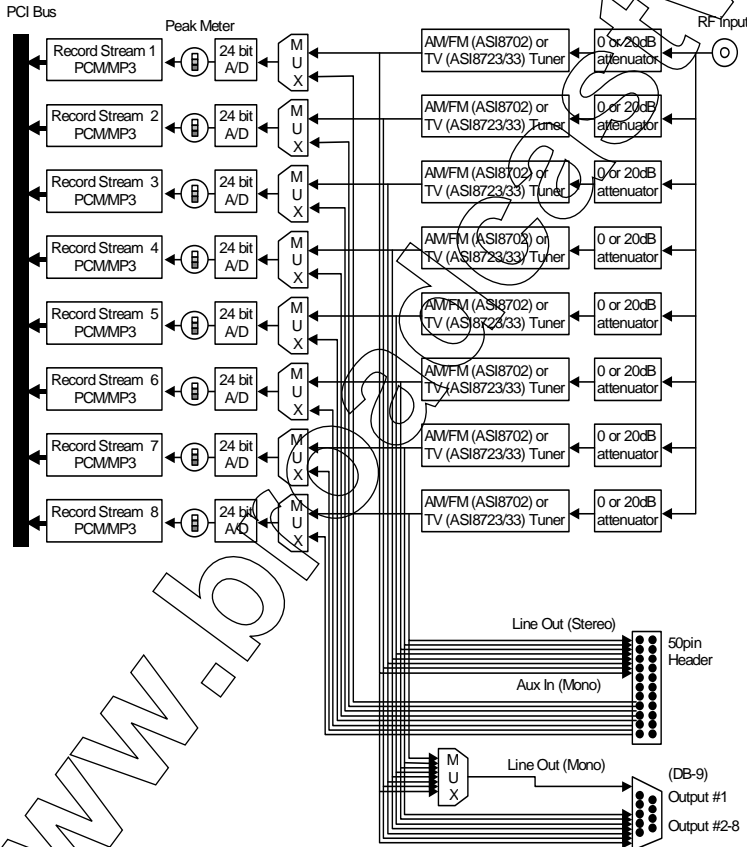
PCI Bus

Peak Meter

RF Input

Record Stream 1 PCM/MP3

24 bit A/D

M U X

AM/FM (ASI8702) or TV (ASI8723/33) Tuner

0 or 20dB attenuator

Record Stream 2 PCM/MP3

24 bit A/D

M U X

AM/FM (ASI8702) or TV (ASI8723/33) Tuner

0 or 20dB attenuator

Record Stream 3 PCM/MP3

24 bit A/D

M U X

AM/FM (ASI8702) or TV (ASI8723/33) Tuner

0 or 20dB attenuator

Record Stream 4 PCM/MP3

24 bit A/D

M U X

AM/FM (ASI8702) or TV (ASI8723/33) Tuner

0 or 20dB attenuator

Record Stream 5 PCM/MP3

24 bit A/D

M U X

AM/FM (ASI8702) or TV (ASI8723/33) Tuner

0 or 20dB attenuator

Record Stream 6 PCM/MP3

24 bit A/D

M U X

AM/FM (ASI8702) or TV (ASI8723/33) Tuner

0 or 20dB attenuator

Record Stream 7 PCM/MP3

24 bit A/D

M U X

AM/FM (ASI8702) or TV (ASI8723/33) Tuner

0 or 20dB attenuator

Record Stream 8 PCM/MP3

24 bit A/D

M U X

AM/FM (ASI8702) or TV (ASI8723/33) Tuner

0 or 20dB attenuator

Line Out (Stereo)

50pin Header

Aux In (Mono)

M U X

Line Out (Mono)

(DB-9)

Output #1

Output #2-8

www.broadcast